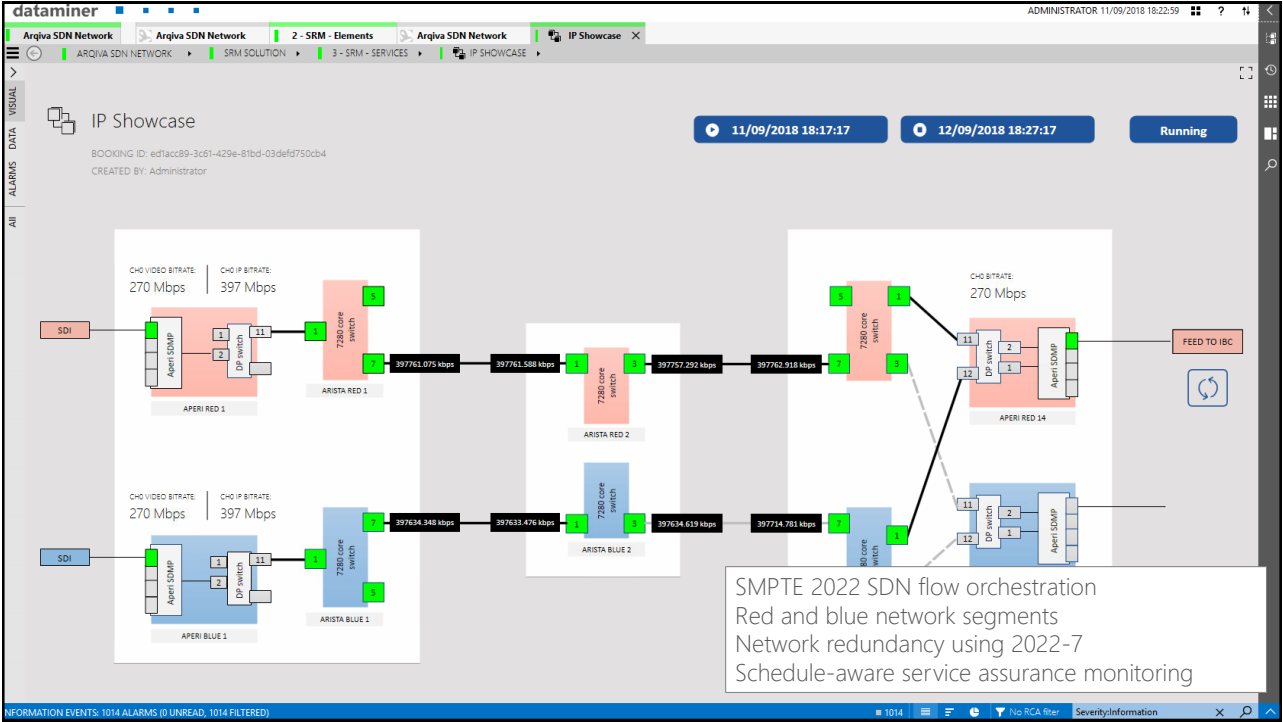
dataminer

ADMINISTRATOR 11/09/2018 18:22:59 ? 

Arqiva SDN Network | Arqiva SDN Network | 2 - SRM - Elements | Arqiva SDN Network | IP Showcase

ARQIVA SDN NETWORK ▸ SRM SOLUTION ▸ 3 - SRM - SERVICES ▸ IP SHOWCASE ▸

VISUAL DATA ALARMS All

IP Showcase

BOOKING ID: ed1acc89-3c61-429e-81bd-03defd750cb4
CREATED BY: Administrator

11/09/2018 18:17:17

12/09/2018 18:27:17

Running

CH0 VIDEO BITRATE: 270 Mbps
CH0 IP BITRATE: 397 Mbps

SDI

Aperi SDMP

1 2 11

DP switch

APERI RED 1

5

7280 core switch

1 7

ARISTA RED 1

397761.075 kbps

397761.588 kbps

1 3

7280 core switch

ARISTA RED 2

397757.292 kbps

397762.918 kbps

5 1

7280 core switch

7 3

CH0 BITRATE: 270 Mbps

11 12

DP switch

2 1

Aperi SDMP

APERI RED 14

FEED TO IBC

CH0 VIDEO BITRATE: 270 Mbps
CH0 IP BITRATE: 397 Mbps

SDI

Aperi SDMP

1 2 11

DP switch

APERI BLUE 1

7

7280 core switch

1 5

ARISTA BLUE 1

397634.348 kbps

397633.476 kbps

1 3

7280 core switch

ARISTA BLUE 2

397634.619 kbps

397714.781 kbps

7 1

80 core switch

11 12

DP switch

2 1

Aperi SDMP

SMPTE 2022 SDN flow orchestration
Red and blue network segments
Network redundancy using 2022-7
Schedule-aware service assurance monitoring

NFORMATION EVENTS: 1014 ALARMS (0 UNREAD, 1014 FILTERED)

1014

No RCA filter

Severity:Information